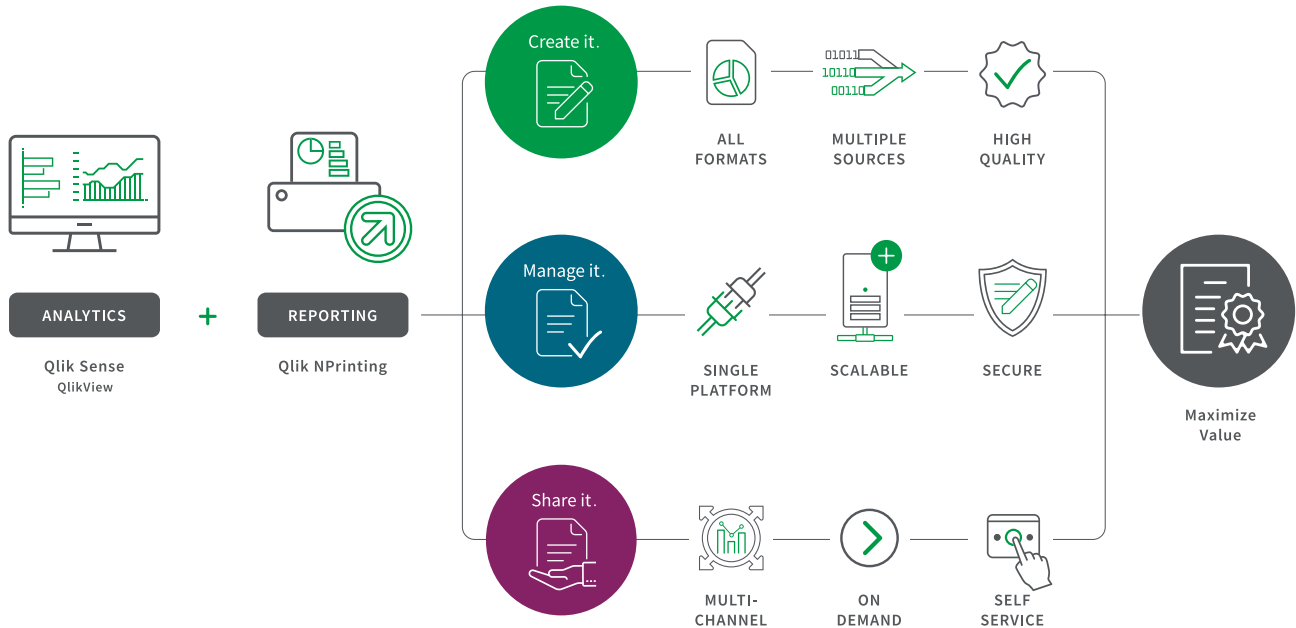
ANALYTICS

Qlik Sense
QlikView

+

REPORTING

Qlik NPrinting

Create it.

ALL FORMATS

01011
10110
00110

MULTIPLE SOURCES

HIGH QUALITY

Manage it.

SINGLE PLATFORM

SCALABLE

SECURE

Share it.

MULTI-CHANNEL

ON DEMAND

SELF SERVICE

Maximize Value